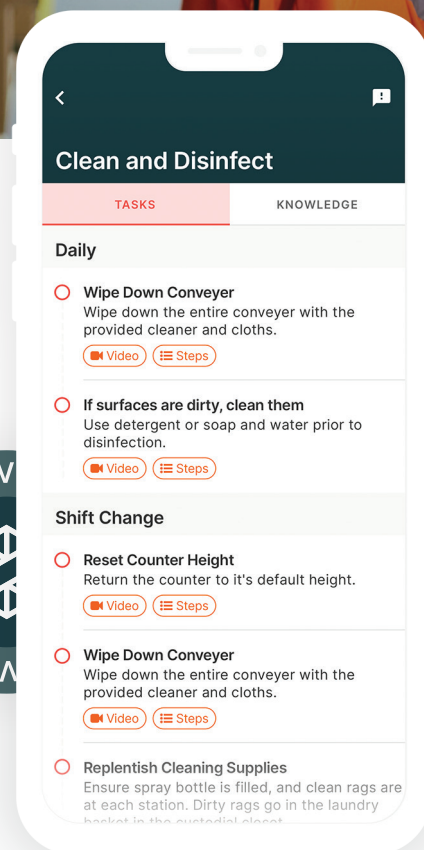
Clean and Disinfect

TASKS

KNOWLEDGE

Daily

Wipe Down Conveyer
Wipe down the entire conveyer with the provided cleaner and cloths.
Video Steps

If surfaces are dirty, clean them
Use detergent or soap and water prior to disinfection.
Video Steps

Shift Change

Reset Counter Height
Return the counter to it's default height.
Video Steps

Wipe Down Conveyer
Wipe down the entire conveyer with the provided cleaner and cloths.
Video Steps

Replenish Cleaning Supplies
Ensure spray bottle is filled, and clean rags are at each station. Dirty rags go in the laundry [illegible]